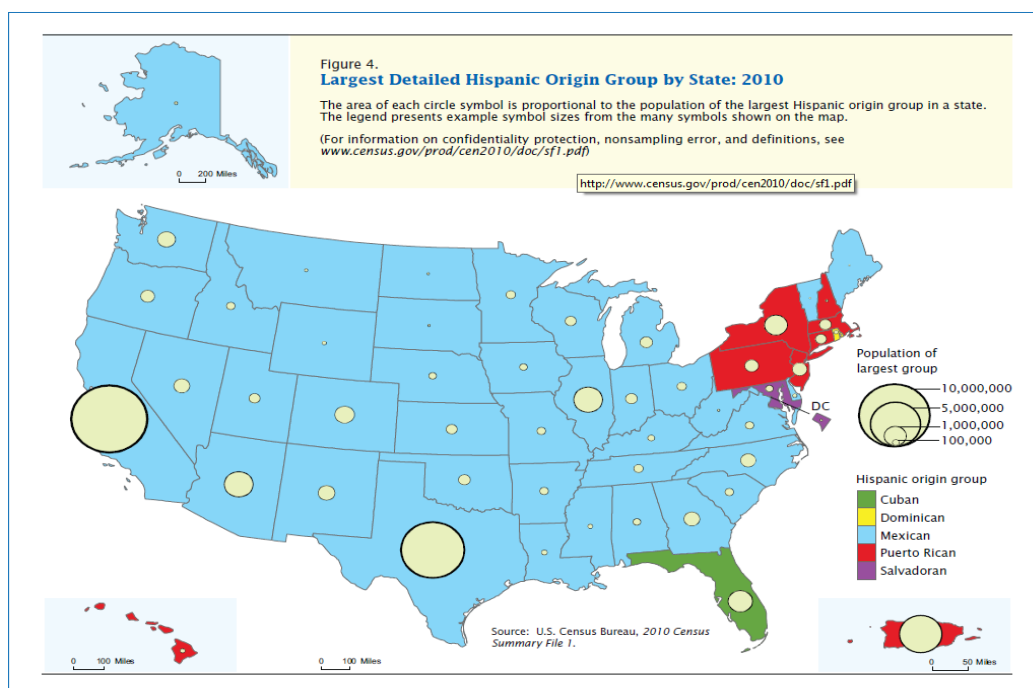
Figure 4.
Largest Detailed Hispanic Origin Group by State: 2010

The area of each circle symbol is proportional to the population of the largest Hispanic origin group in a state. The legend presents example symbol sizes from the many symbols shown on the map.

(For information on confidentiality protection, nonsampling error, and definitions, see www.census.gov/prod/cen2010/doc/sf1.pdf)

http://www.census.gov/prod/cen2010/doc/sf1.pdf

0 200 Miles

DC

Population of largest group
10,000,000
5,000,000
1,000,000
100,000

Hispanic origin group
Cuban
Dominican
Mexican
Puerto Rican
Salvadoran

Source: U.S. Census Bureau, 2010 Census Summary File 1.

0 100 Miles

0 100 Miles

0 50 Miles